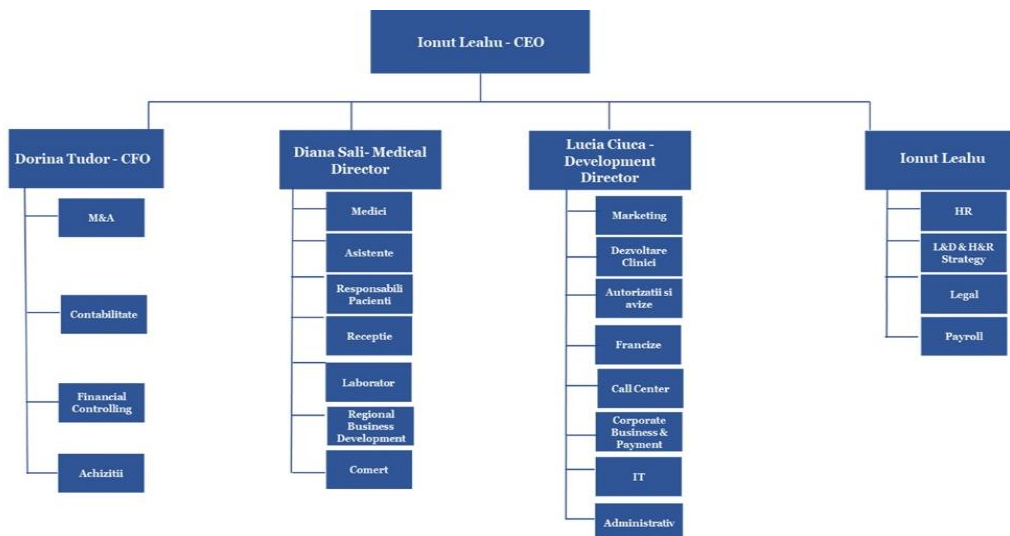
Ionut Leahu - CEO

Dorina Tudor - CFO

M&A

Contabilitate

Financial Controlling

Achizitii

Diana Sali- Medical Director

Medici

Asistente

Responsabili Pacienti

Receptie

Laborator

Regional Business Development

Comert

Lucia Ciuca - Development Director

Marketing

Dezvoltare Clinici

Autorizatii si avize

Francize

Call Center

Corporate Business & Payment

IT

Administrativ

Ionut Leahu

HR

L&D & H&R Strategy

Legal

Payroll